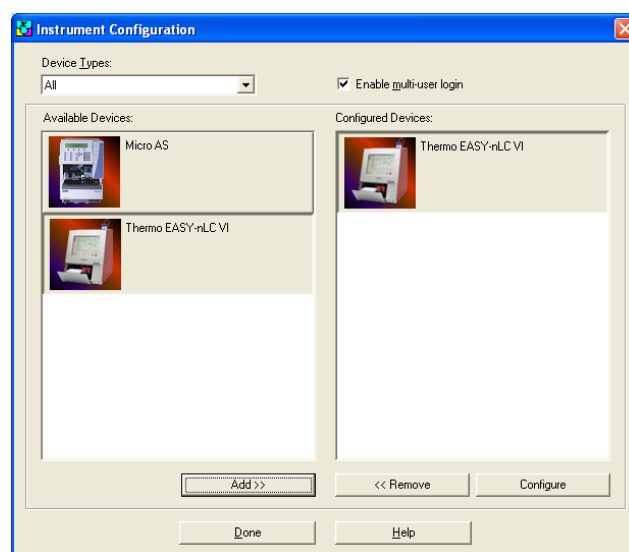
Instrument Configuration

Device Types:

All

Enable multi-user login

Available Devices:

Micro AS

Thermo EASY-nLC VI

Configured Devices:

Thermo EASY-nLC VI

Add >>

<< Remove

Configure

Done

Help